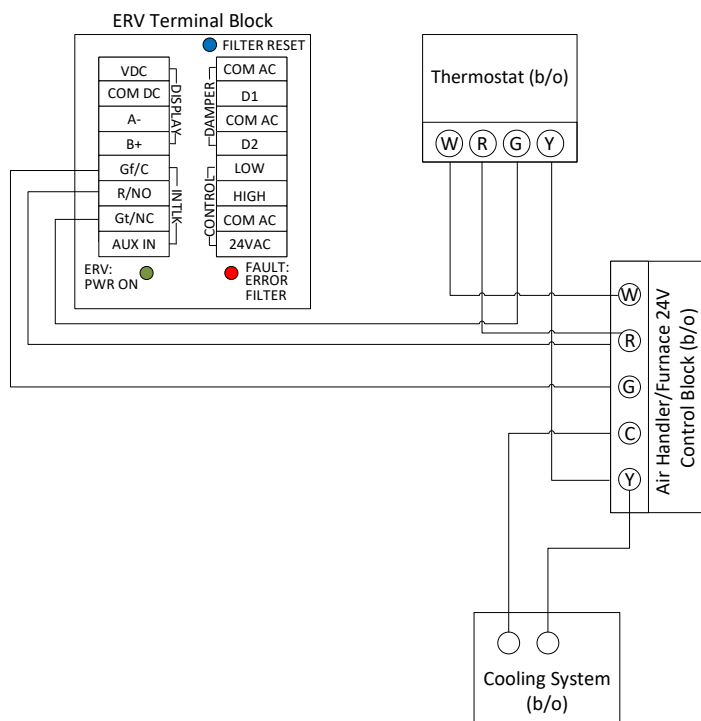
ERV Terminal Block

FILTER RESET

VDC
COM DC
A-
B+
Gf/C
R/NO
Gt/NC
AUX IN

DISPLAY
INTLK

COM AC
D1
COM AC
D2
LOW
HIGH
COM AC
24VAC

DAMPER
CONTROL

ERV: PWR ON

FAULT: ERROR FILTER

Thermostat (b/o)

W R G Y

W
R
G
C
Y

Air Handler/Furnace 24V Control Block (b/o)

Cooling System (b/o)